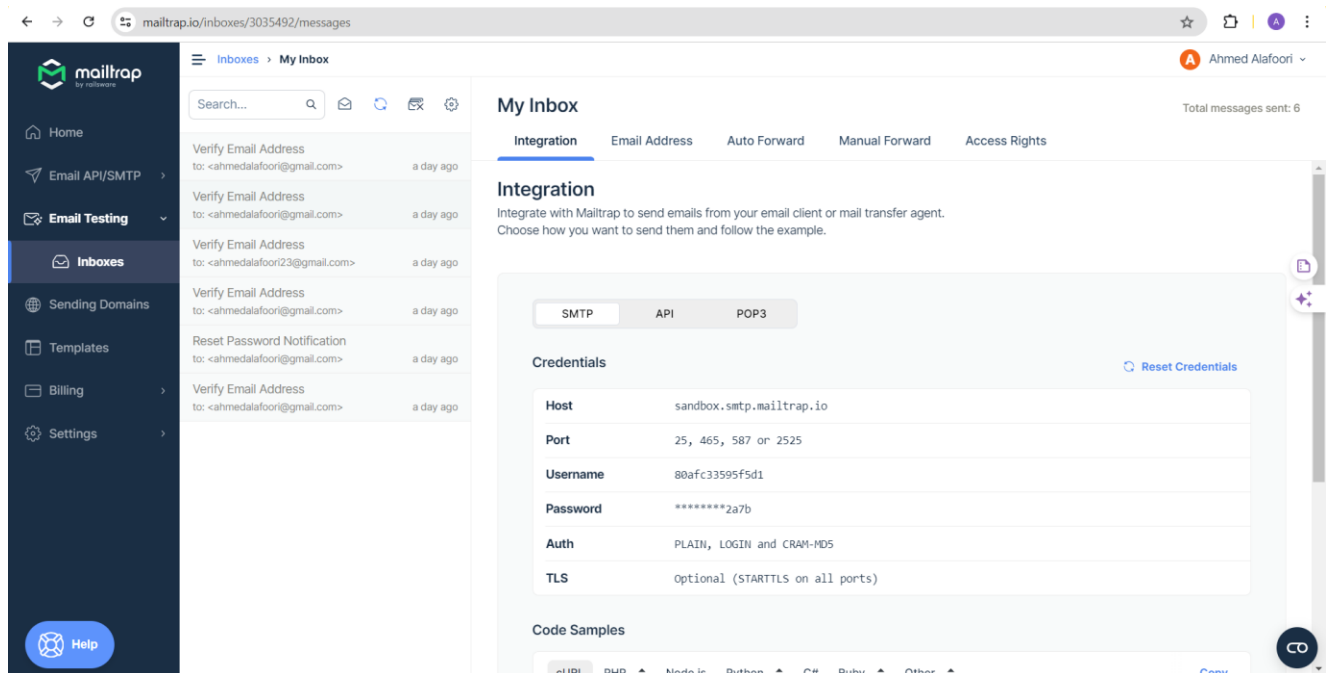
mailtrap.io/inboxes/3035492/messages

mailtrap
by railsware

Home
Email API/SMTP
Email Testing
Inboxes
Sending Domains
Templates
Billing
Settings

Help

Inboxes › My Inbox

Ahmed Alafoori

Search...

Verify Email Address
to: <ahmedalafoori@gmail.com> a day ago

Verify Email Address
to: <ahmedalafoori@gmail.com> a day ago

Verify Email Address
to: <ahmedalafoori23@gmail.com> a day ago

Verify Email Address
to: <ahmedalafoori@gmail.com> a day ago

Reset Password Notification
to: <ahmedalafoori@gmail.com> a day ago

Verify Email Address
to: <ahmedalafoori@gmail.com> a day ago

My Inbox

Total messages sent: 6

Integration | Email Address | Auto Forward | Manual Forward | Access Rights

Integration

Integrate with Mailtrap to send emails from your email client or mail transfer agent.
Choose how you want to send them and follow the example.

SMTP | API | POP3

Credentials

Reset Credentials

| | |
|---|---|
| Host | sandbox.smtp.mailtrap.io |
| Port | 25, 465, 587 or 2525 |
| Username | 80afc33595f5d1 |
| Password | ********2a7b |
| Auth | PLAIN, LOGIN and CRAM-MD5 |
| TLS | Optional (STARTTLS on all ports) |

Code Samples

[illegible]